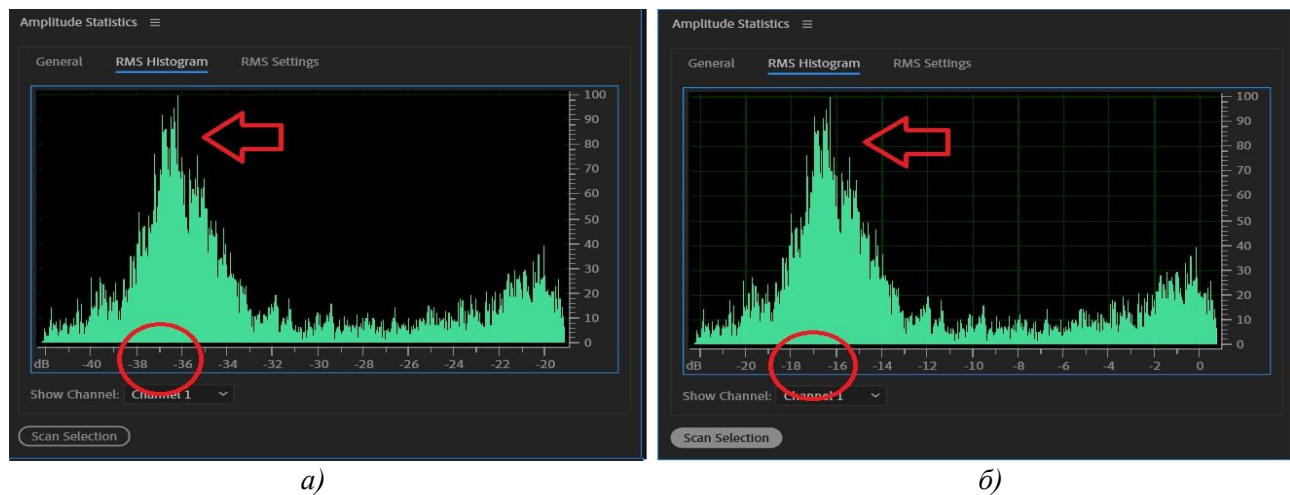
Amplitude Statistics ≡

General RMS Histogram RMS Settings

100
90
80
70
60
50
40
30
20
10
0

dB -40 -38 -36 -34 -32 -30 -28 -26 -24 -22 -20

Show Channel: Channel 1

Scan Selection

а)

Amplitude Statistics ≡

General RMS Histogram RMS Settings

100
90
80
70
60
50
40
30
20
10
0

dB -20 -18 -16 -14 -12 -10 -8 -6 -4 -2 0

Show Channel: Channel 1

Scan Selection

б)